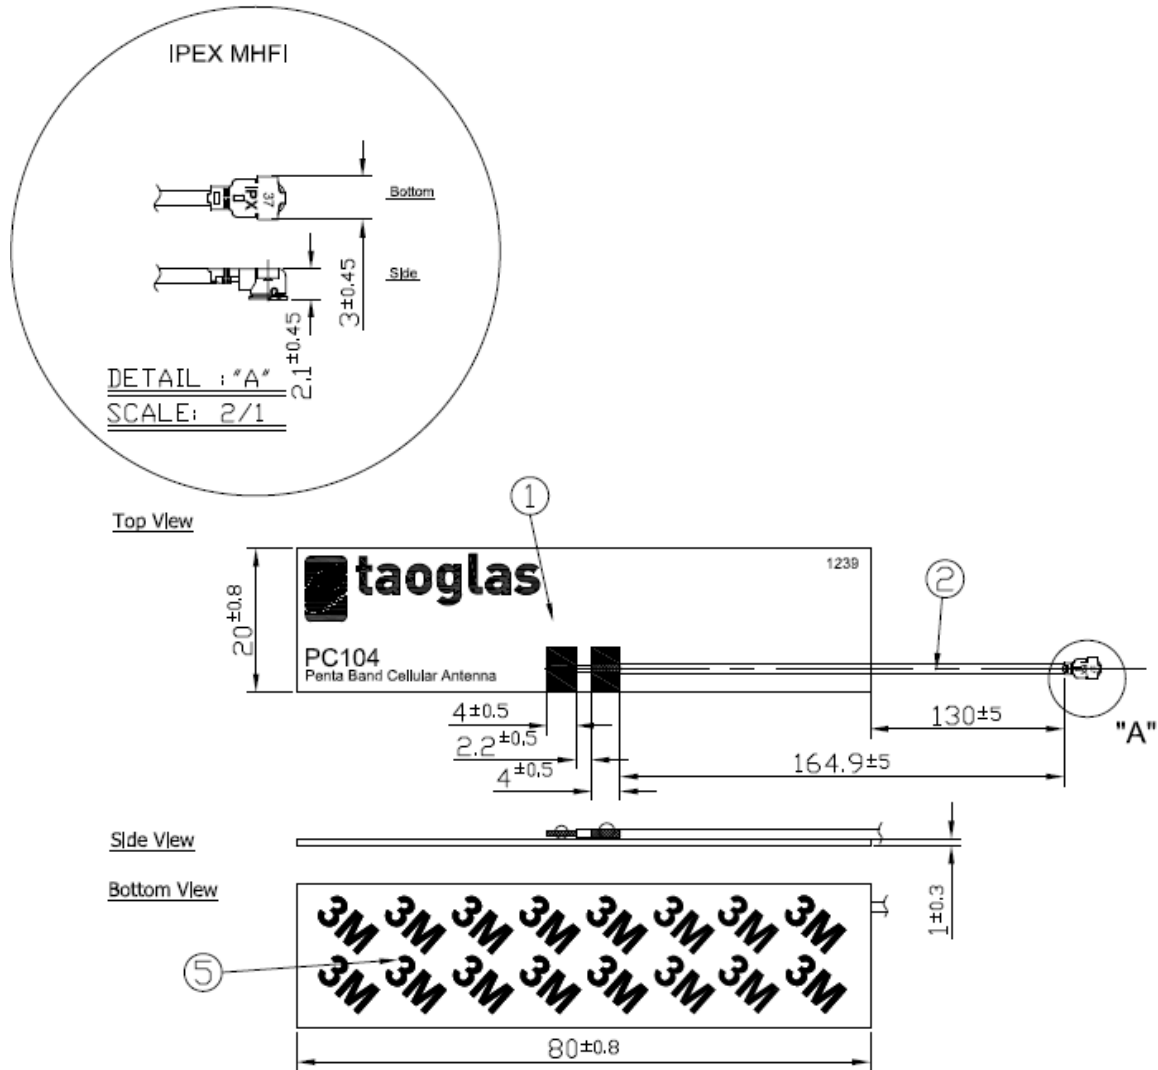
IPEX MHFI

IPX
37

Bottom

Side

$3^{\pm0.45}$

$2.1^{\pm0.45}$

DETAIL :"A"
SCALE: 2/1

1

Top View

taoglas

1239

2

$20^{\pm0.8}$

PC104
Penta Band Cellular Antenna

$4^{\pm0.5}$

$2.2^{\pm0.5}$

$4^{\pm0.5}$

$130^{\pm5}$

"A"

$164.9^{\pm5}$

Side View

Bottom View

$1^{\pm0.3}$

3M 3M 3M 3M 3M 3M 3M 3M
3M 3M 3M 3M 3M 3M 3M 3M

5

$80^{\pm0.8}$